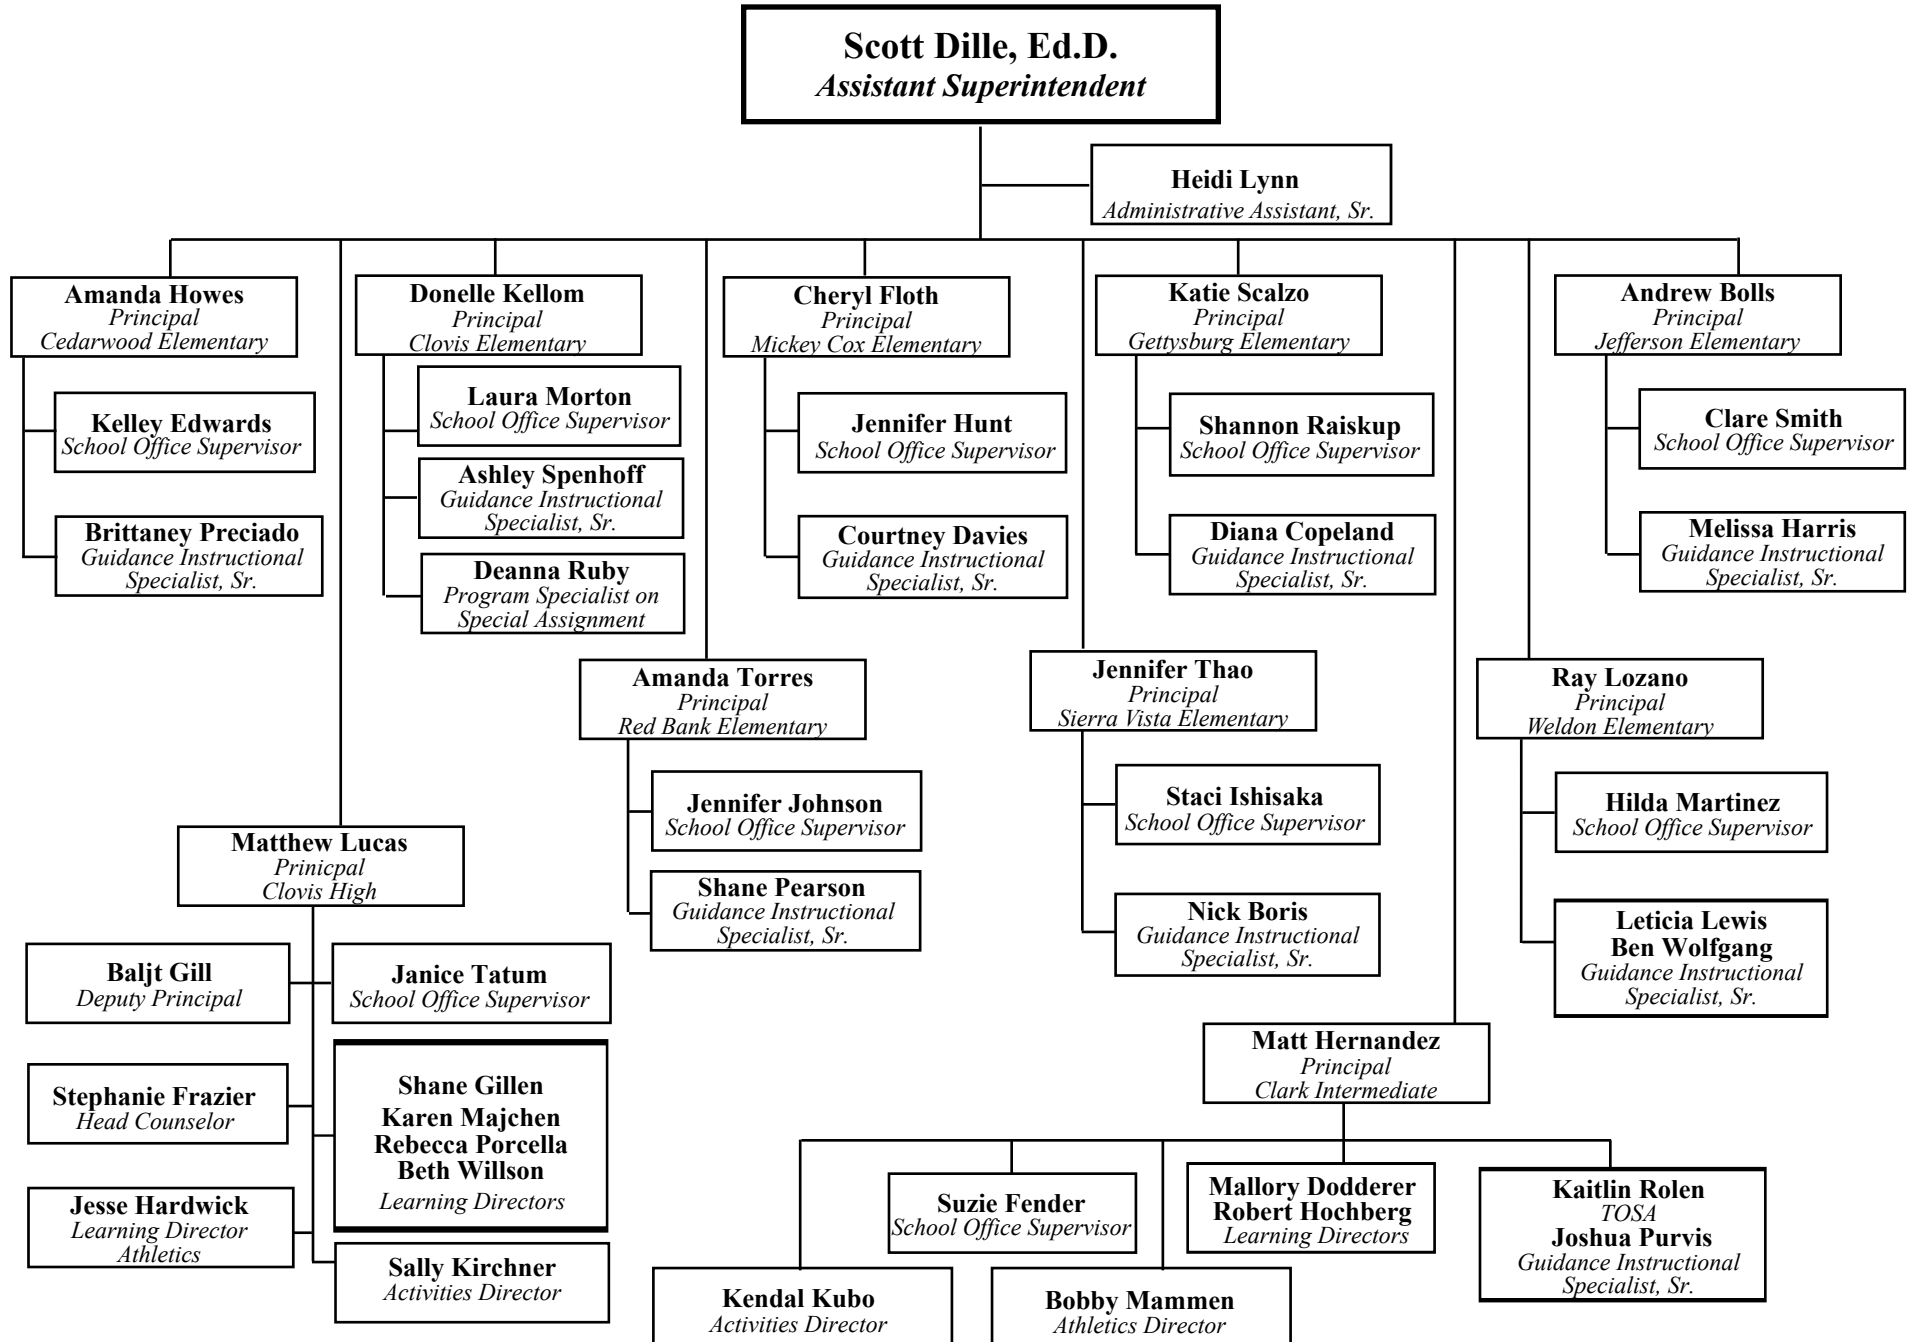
Scott Dille, Ed.D.
Assistant Superintendent

Heidi Lynn
Administrative Assistant, Sr.

Amanda Howes
Principal
Cedarwood Elementary

Kelley Edwards
School Office Supervisor

Brittaney Preciado
Guidance Instructional Specialist, Sr.

Donelle Kellom
Principal
Clovis Elementary

Laura Morton
School Office Supervisor

Ashley Spenhoff
Guidance Instructional Specialist, Sr.

Deanna Ruby
Program Specialist on Special Assignment

Cheryl Floth
Principal
Mickey Cox Elementary

Jennifer Hunt
School Office Supervisor

Courtney Davies
Guidance Instructional Specialist, Sr.

Katie Scalzo
Principal
Gettysburg Elementary

Shannon Raiskup
School Office Supervisor

Diana Copeland
Guidance Instructional Specialist, Sr.

Andrew Bolls
Principal
Jefferson Elementary

Clare Smith
School Office Supervisor

Melissa Harris
Guidance Instructional Specialist, Sr.

Amanda Torres
Principal
Red Bank Elementary

Jennifer Johnson
School Office Supervisor

Shane Pearson
Guidance Instructional Specialist, Sr.

Jennifer Thao
Principal
Sierra Vista Elementary

Staci Ishisaka
School Office Supervisor

Nick Boris
Guidance Instructional Specialist, Sr.

Ray Lozano
Principal
Weldon Elementary

Hilda Martinez
School Office Supervisor

Leticia Lewis
Ben Wolfgang
Guidance Instructional Specialist, Sr.

Matthew Lucas
Prinicpal
Clovis High

Baljt Gill
Deputy Principal

Janice Tatum
School Office Supervisor

Stephanie Frazier
Head Counselor

Shane Gillen
Karen Majchen
Rebecca Porcella
Beth Willson
Learning Directors

Jesse Hardwick
Learning Director
Athletics

Sally Kirchner
Activities Director

Matt Hernandez
Principal
Clark Intermediate

Suzie Fender
School Office Supervisor

Mallory Dodderer
Robert Hochberg
Learning Directors

Kaitlin Rolen
TOSA
Joshua Purvis
Guidance Instructional Specialist, Sr.

Kendal Kubo
Activities Director

Bobby Mammen
Athletics Director